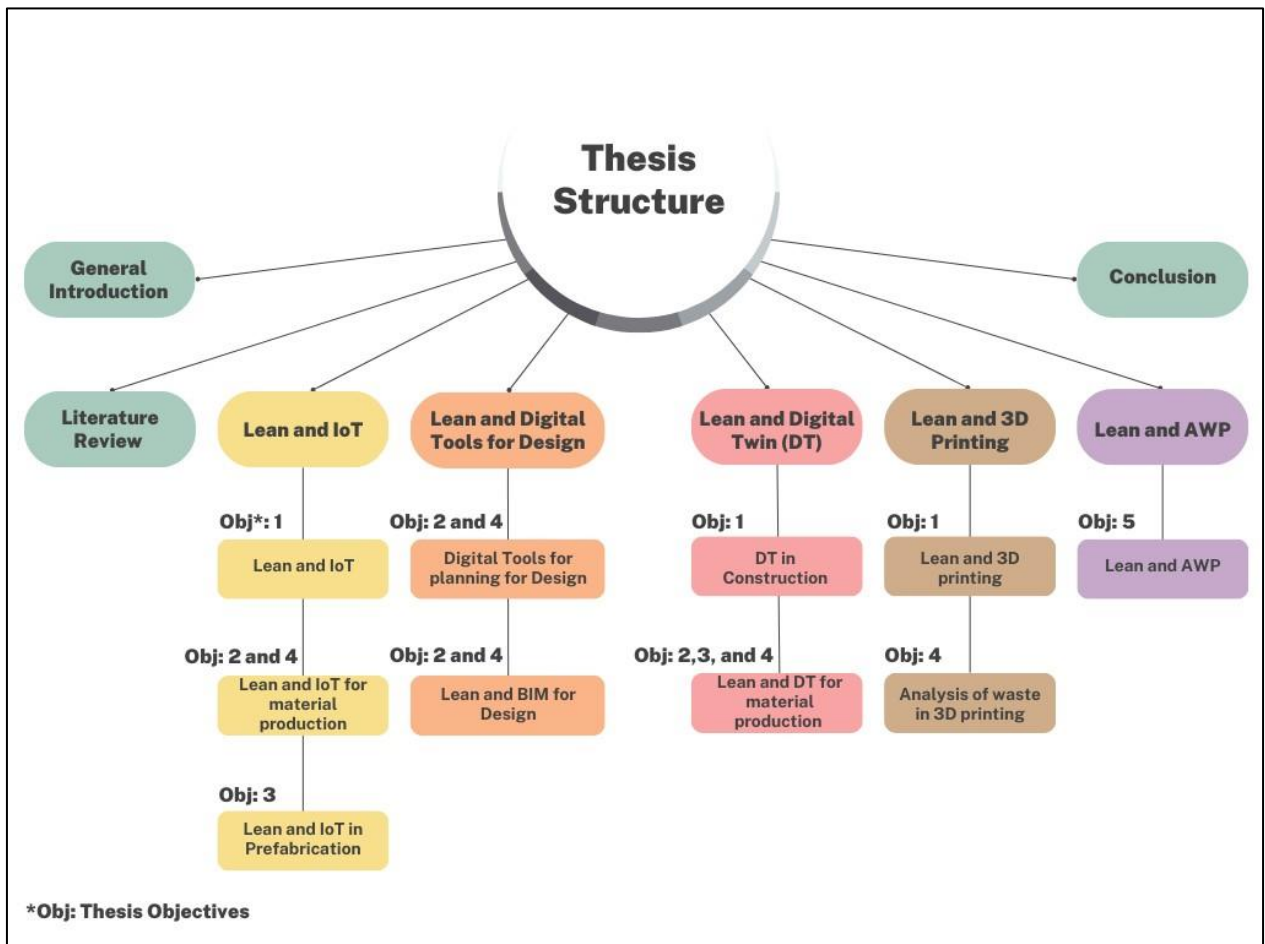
Thesis Structure

General Introduction

Conclusion

Literature Review

Lean and IoT

Obj*: 1

Lean and IoT

Obj: 2 and 4

Lean and IoT for material production

Obj: 3

Lean and IoT in Prefabrication

Lean and Digital Tools for Design

Obj: 2 and 4

Digital Tools for planning for Design

Obj: 2 and 4

Lean and BIM for Design

Lean and Digital Twin (DT)

Obj: 1

DT in Construction

Obj: 2,3, and 4

Lean and DT for material production

Lean and 3D Printing

Obj: 1

Lean and 3D printing

Obj: 4

Analysis of waste in 3D printing

Lean and AWP

Obj: 5

Lean and AWP

*Obj: Thesis Objectives